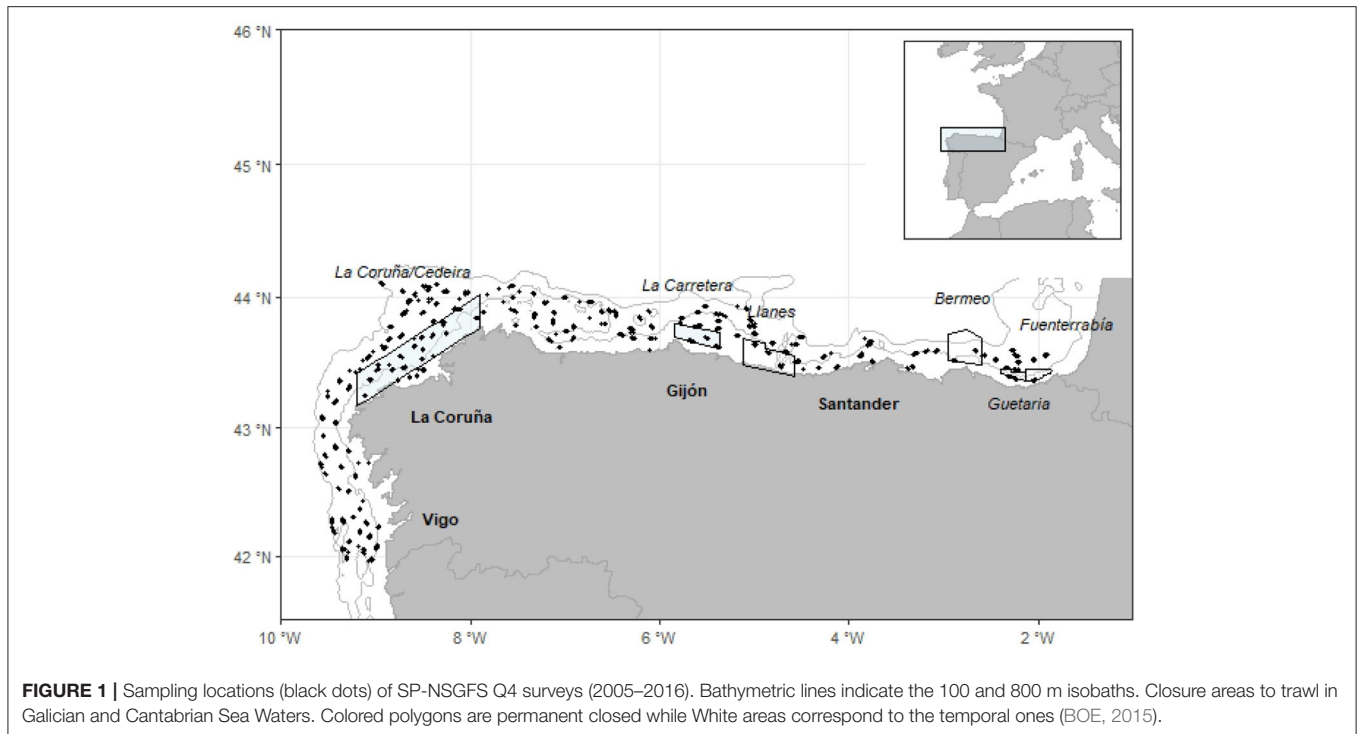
46 °N

45 °N

44 °N

43 °N

42 °N

10 °W
8 °W
6 °W
4 °W
2 °W

La Coruña/Cedeira
La Carretera
Llanes
Bermeo
Fuenterrabía
Gijón
Santander
Guetaria
La Coruña
Vigo

**FIGURE 1 |** Sampling locations (black dots) of SP-NSGFS Q4 surveys (2005–2016). Bathymetric lines indicate the 100 and 800 m isobaths. Closure areas to trawl in Galician and Cantabrian Sea Waters. Colored polygons are permanent closed while White areas correspond to the temporal ones (BOE, 2015).